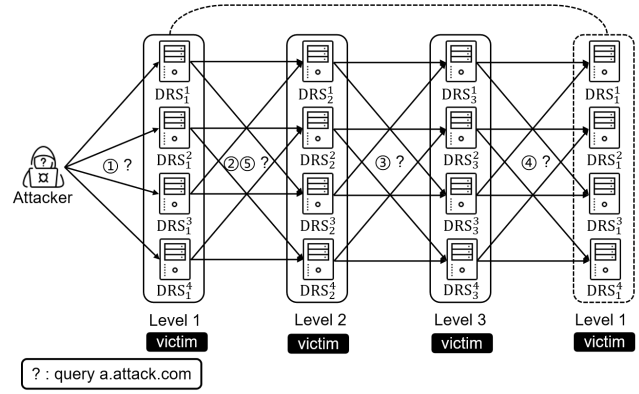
Attacker

① ?

$DRS_1^1$
$DRS_1^2$
$DRS_1^3$
$DRS_1^4$
Level 1
victim

②⑤ ?

$DRS_2^1$
$DRS_2^2$
$DRS_2^3$
$DRS_2^4$
Level 2
victim

③ ?

$DRS_3^1$
$DRS_3^2$
$DRS_3^3$
$DRS_3^4$
Level 3
victim

④ ?

$DRS_1^1$
$DRS_1^2$
$DRS_1^3$
$DRS_1^4$
Level 1
victim

? : query a.attack.com